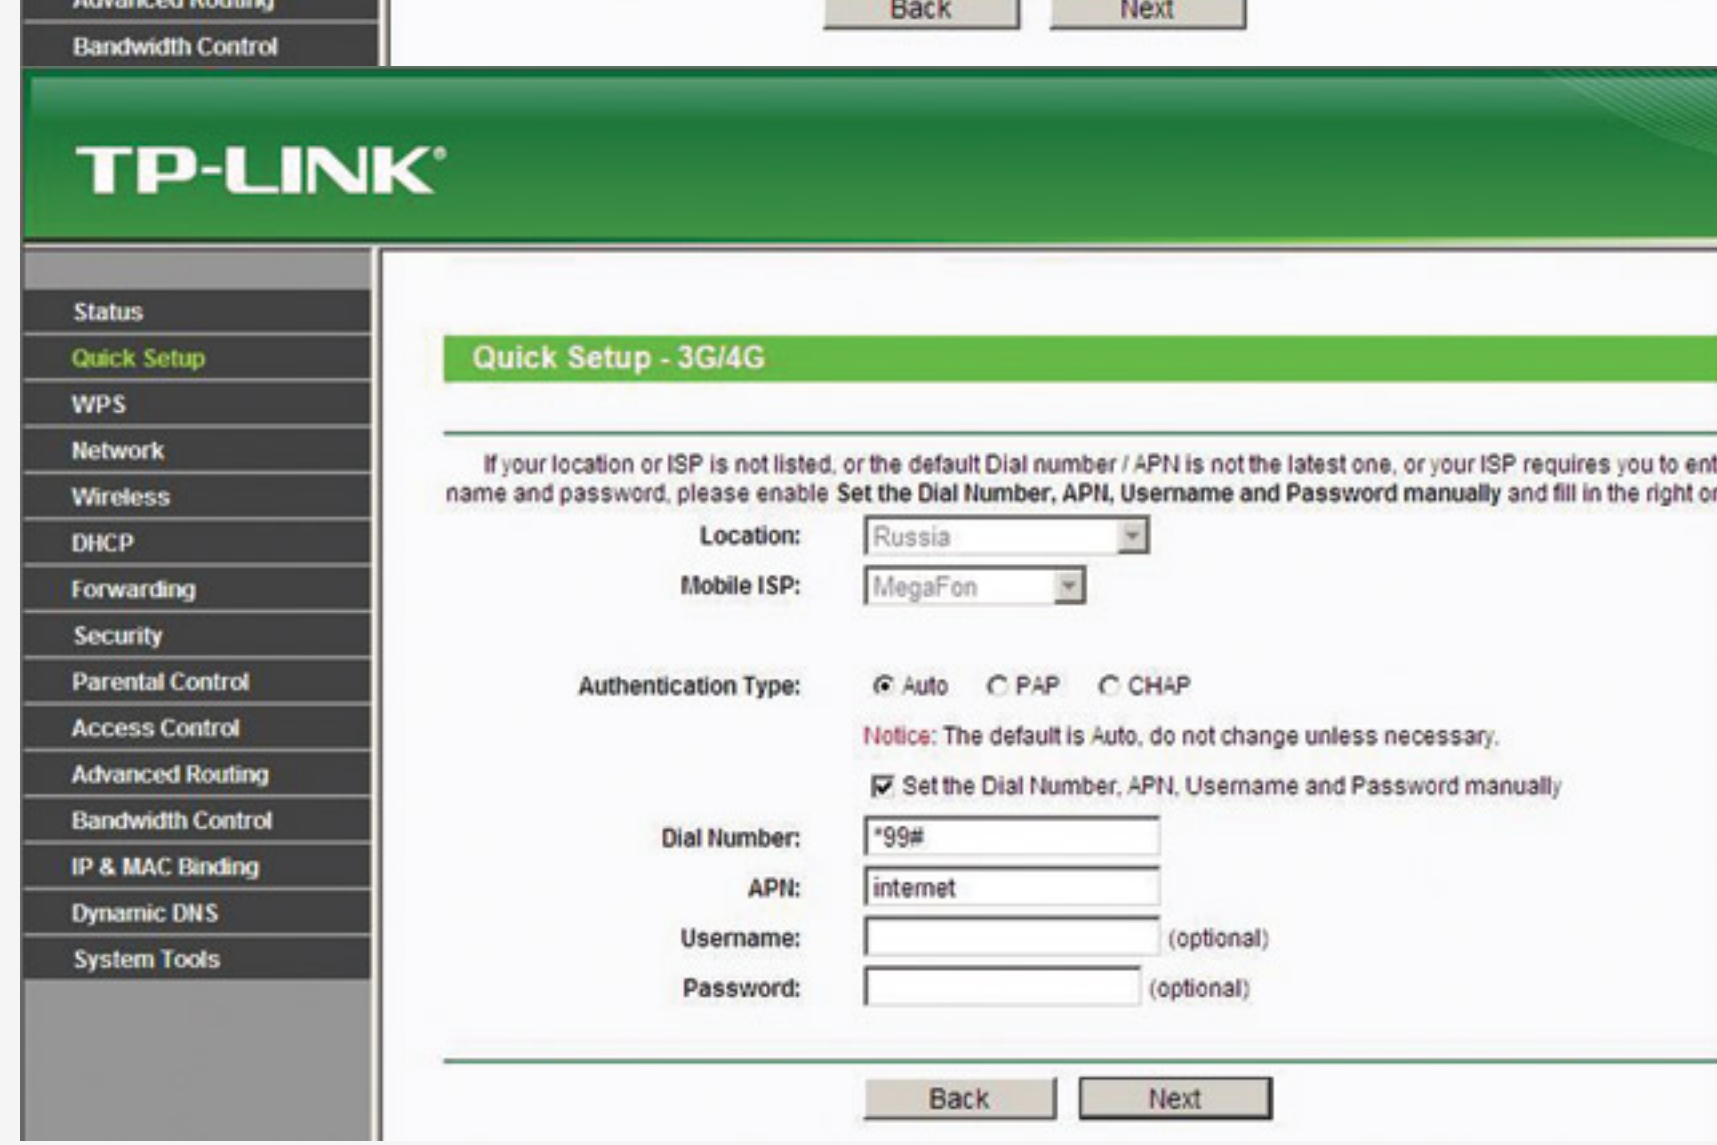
Advanced Routing
Bandwidth Control

Back Next

TP-LINK®

Status
Quick Setup
WPS
Network
Wireless
DHCP
Forwarding
Security
Parental Control
Access Control
Advanced Routing
Bandwidth Control
IP & MAC Binding
Dynamic DNS
System Tools

Quick Setup - 3G/4G

If your location or ISP is not listed, or the default Dial number / APN is not the latest one, or your ISP requires you to ent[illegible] name and password, please enable **Set the Dial Number, APN, Username and Password manually** and fill in the right o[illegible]

Location: Russia
Mobile ISP: MegaFon

Authentication Type: Auto PAP CHAP

Notice: The default is Auto, do not change unless necessary.

Set the Dial Number, APN, Username and Password manually

Dial Number: *99#
APN: internet
Username: (optional)
Password: (optional)

Back Next